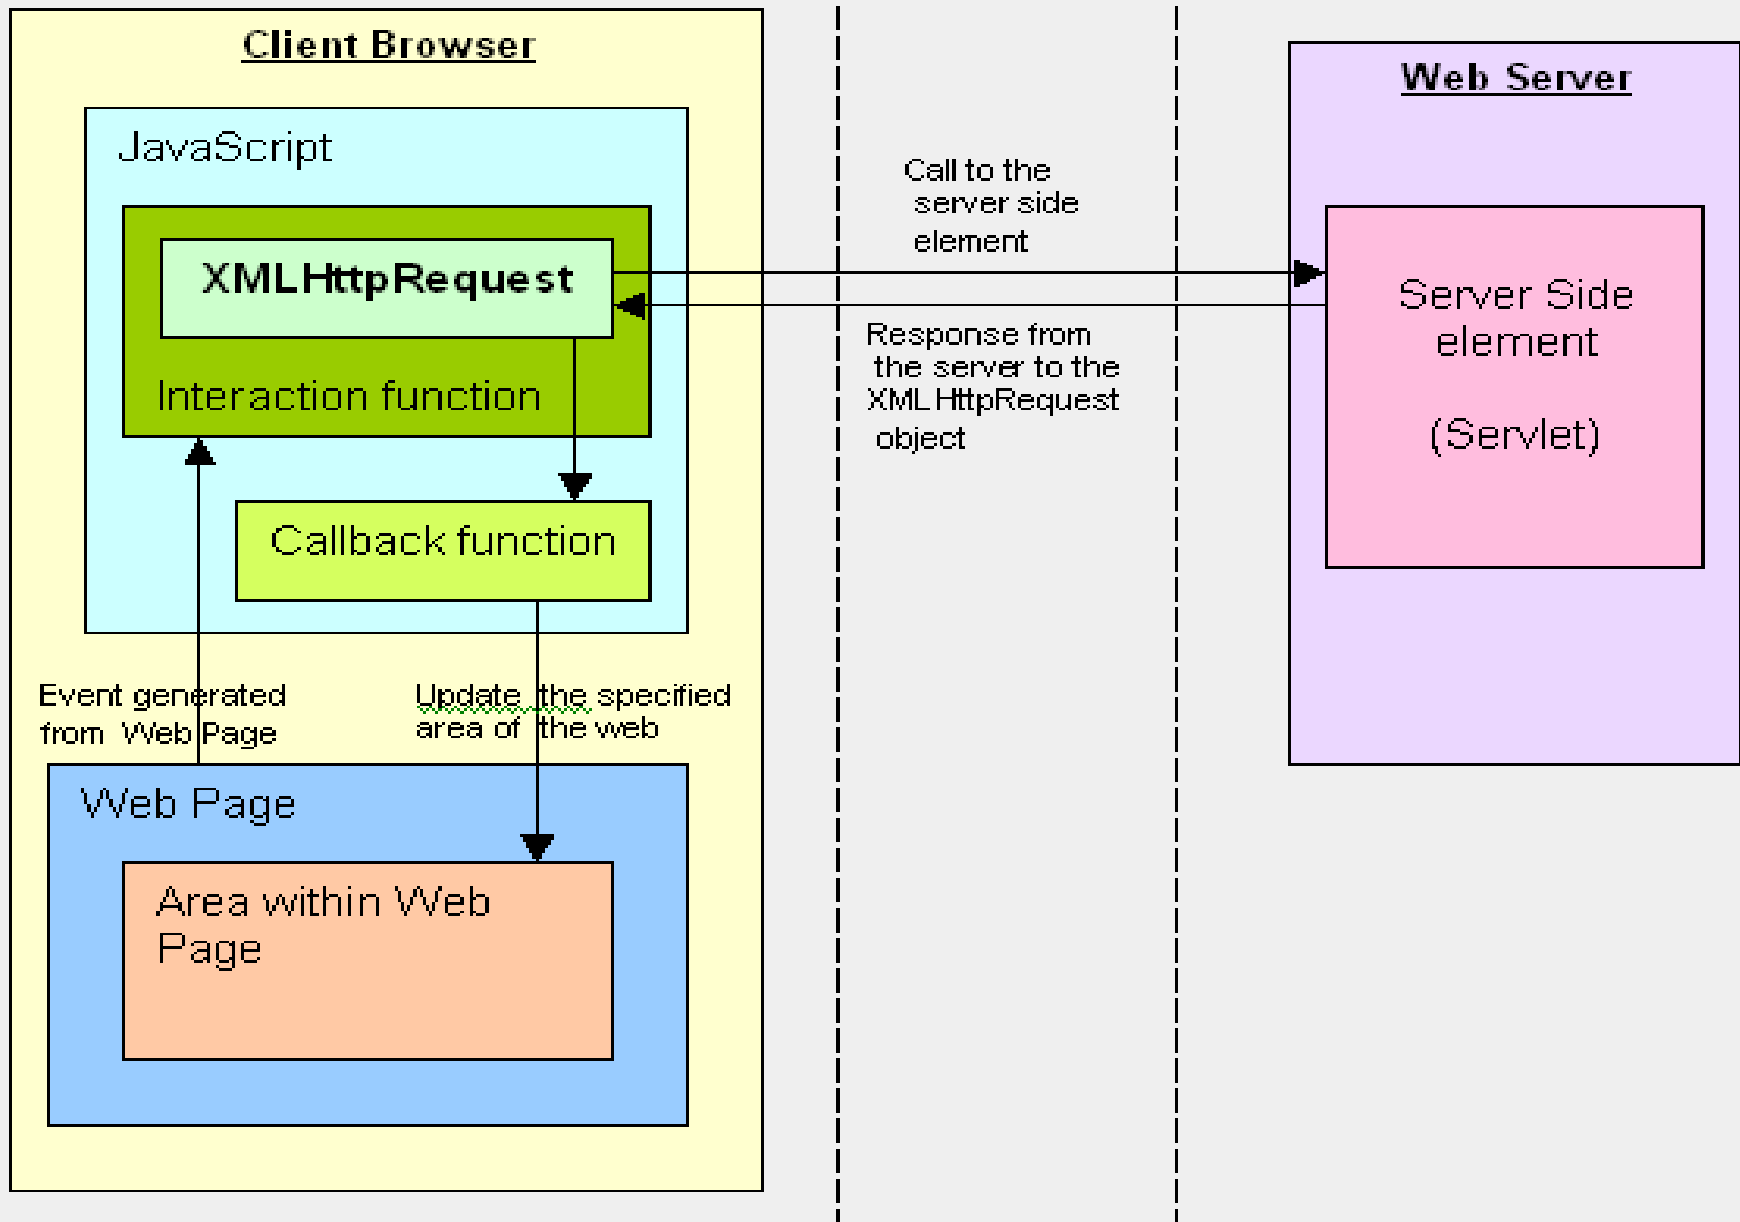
Client Browser

JavaScript

XMLHttpRequest

Interaction function

Callback function

Event generated from Web Page

Update the specified area of the web

Web Page

Area within Web Page

Call to the server side element

Response from the server to the XMLHttpRequest object

Web Server

Server Side element

(Servlet)